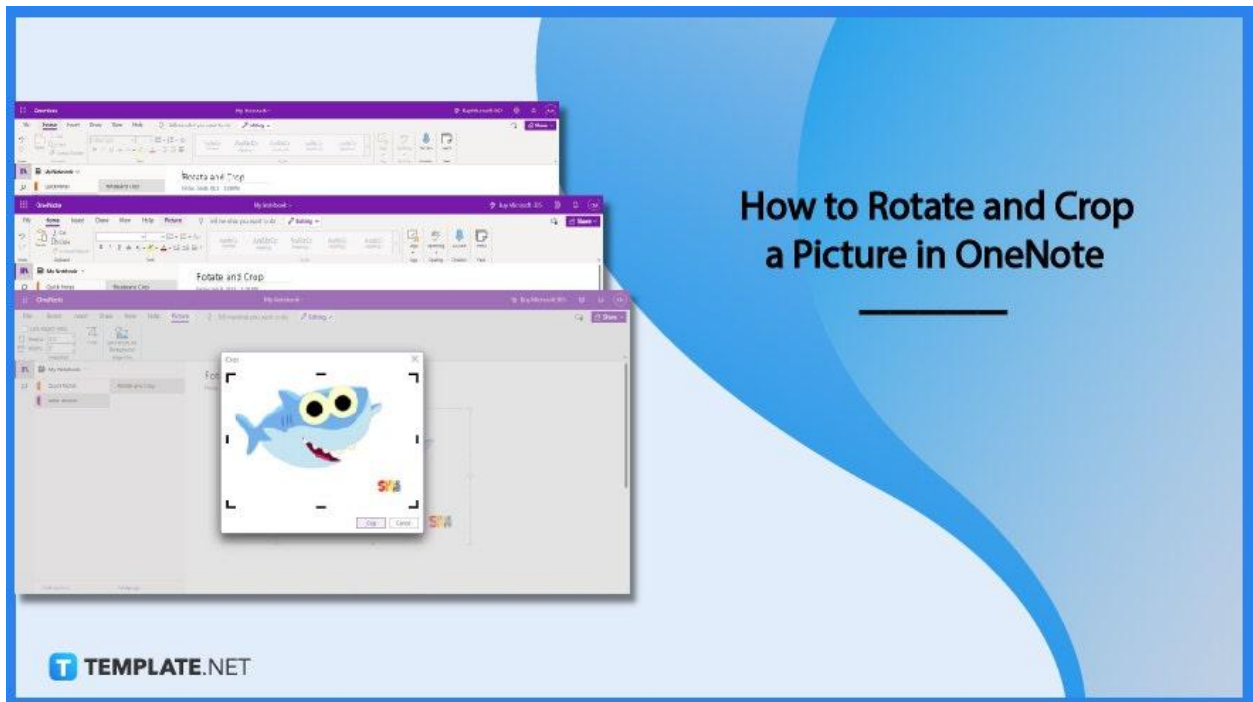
How to Rotate and Crop a Picture in OneNote

OneNote My Notebook Buy Microsoft 365

File Home Insert Draw View Help Picture Tell me what you want to do Editing Share

Rotate and Crop

Quick Notes

Crop

Crop Cancel

TEMPLATE.NET